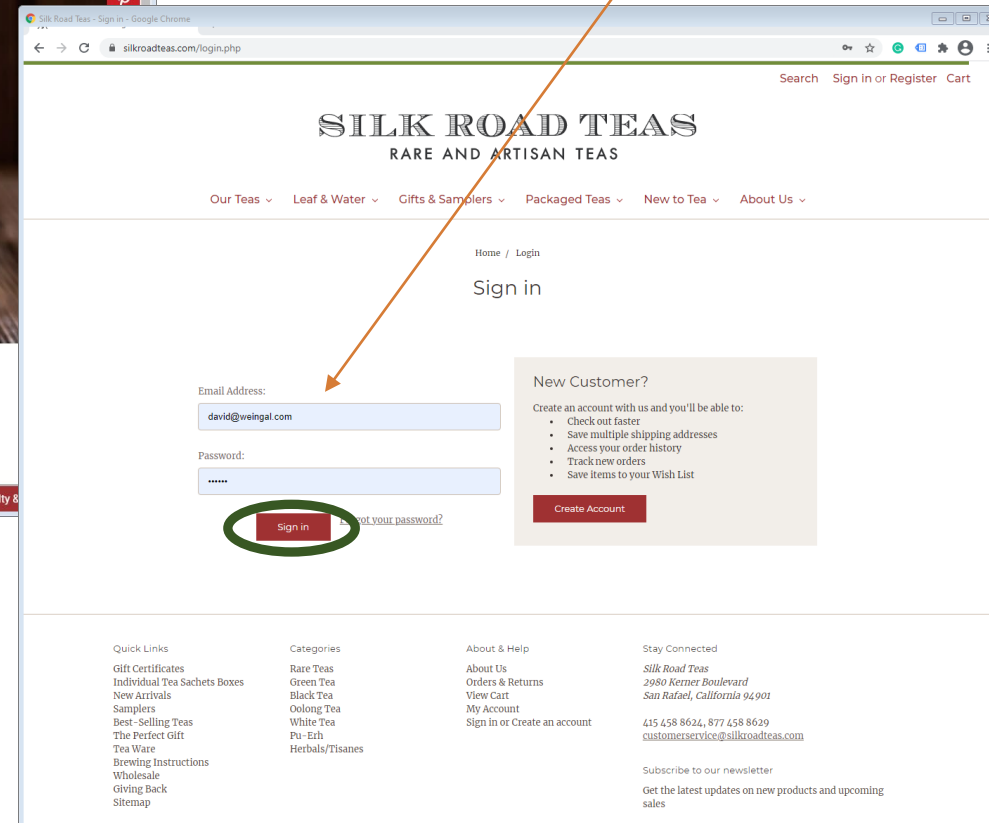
Silk Road Teas - Sign in - Google Chrome

silkroadteas.com/login.php

Search Sign in or Register Cart

SILK ROAD TEAS
RARE AND ARTISAN TEAS

Our Teas Leaf & Water Gifts & Samplers Packaged Teas New to Tea About Us

Home / Login

Sign in

Email Address:
david@weingal.com

Password:
••••••

Sign in

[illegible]ot your password?

New Customer?

Create an account with us and you'll be able to:
- Check out faster
- Save multiple shipping addresses
- Access your order history
- Track new orders
- Save items to your Wish List

Create Account

ity &

Quick Links
Gift Certificates
Individual Tea Sachets Boxes
New Arrivals
Samplers
Best-Selling Teas
The Perfect Gift
Tea Ware
Brewing Instructions
Wholesale
Giving Back
Sitemap

Categories
Rare Teas
Green Tea
Black Tea
Oolong Tea
White Tea
Pu-Erh
Herbals/Tisanes

About & Help
About Us
Orders & Returns
View Cart
My Account
Sign in or Create an account

Stay Connected
Silk Road Teas
2980 Kerner Boulevard
San Rafael, California 94901

415 458 8624, 877 458 8629
customerservice@silkroadteas.com

Subscribe to our newsletter

Get the latest updates on new products and upcoming sales